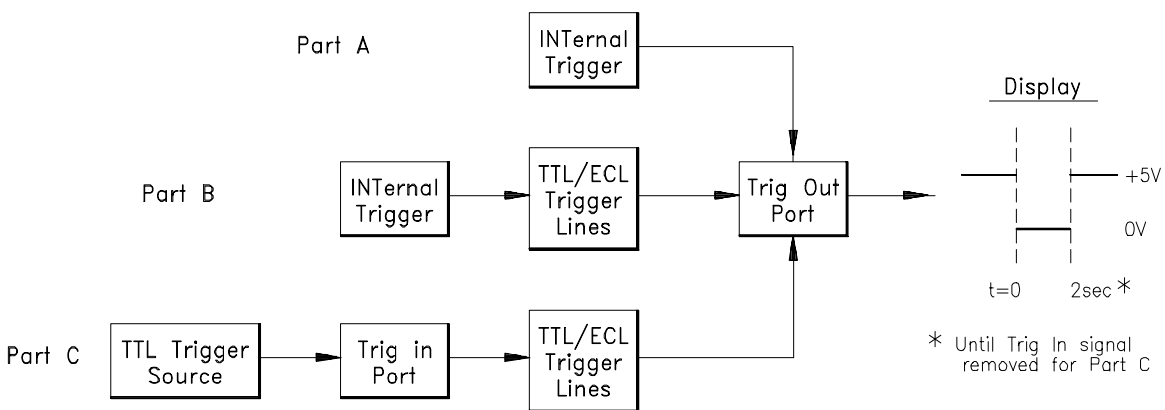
Part A

INTernal Trigger

Display

Part B

INTernal Trigger

TTL/ECL Trigger Lines

Trig Out Port

+5V

0V

t=0

2sec *

Part C

TTL Trigger Source

Trig in Port

TTL/ECL Trigger Lines

* Until Trig In signal removed for Part C